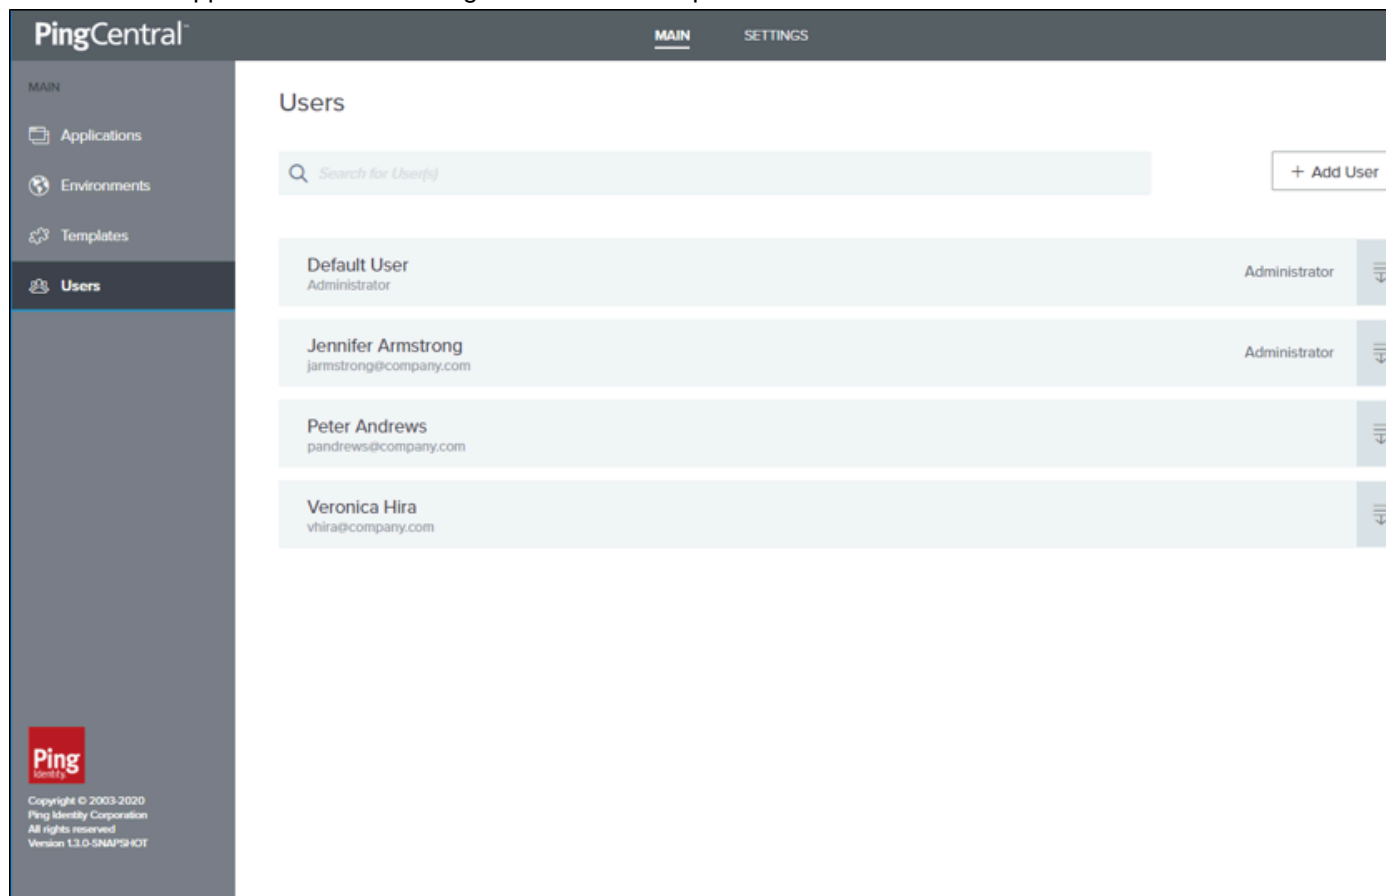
PingCentral™

MAIN SETTINGS

MAIN

Applications

Environments

Templates

Users

Users

Search for User(s)

+ Add User

Default User
Administrator

Administrator

Jennifer Armstrong
jarmstrong@company.com

Administrator

Peter Andrews
pandrews@company.com

Veronica Hira
vhira@company.com

Ping Identity

Copyright © 2003-2020
Ping Identity Corporation
All rights reserved
Version 1.3.0-SNAPSHOT